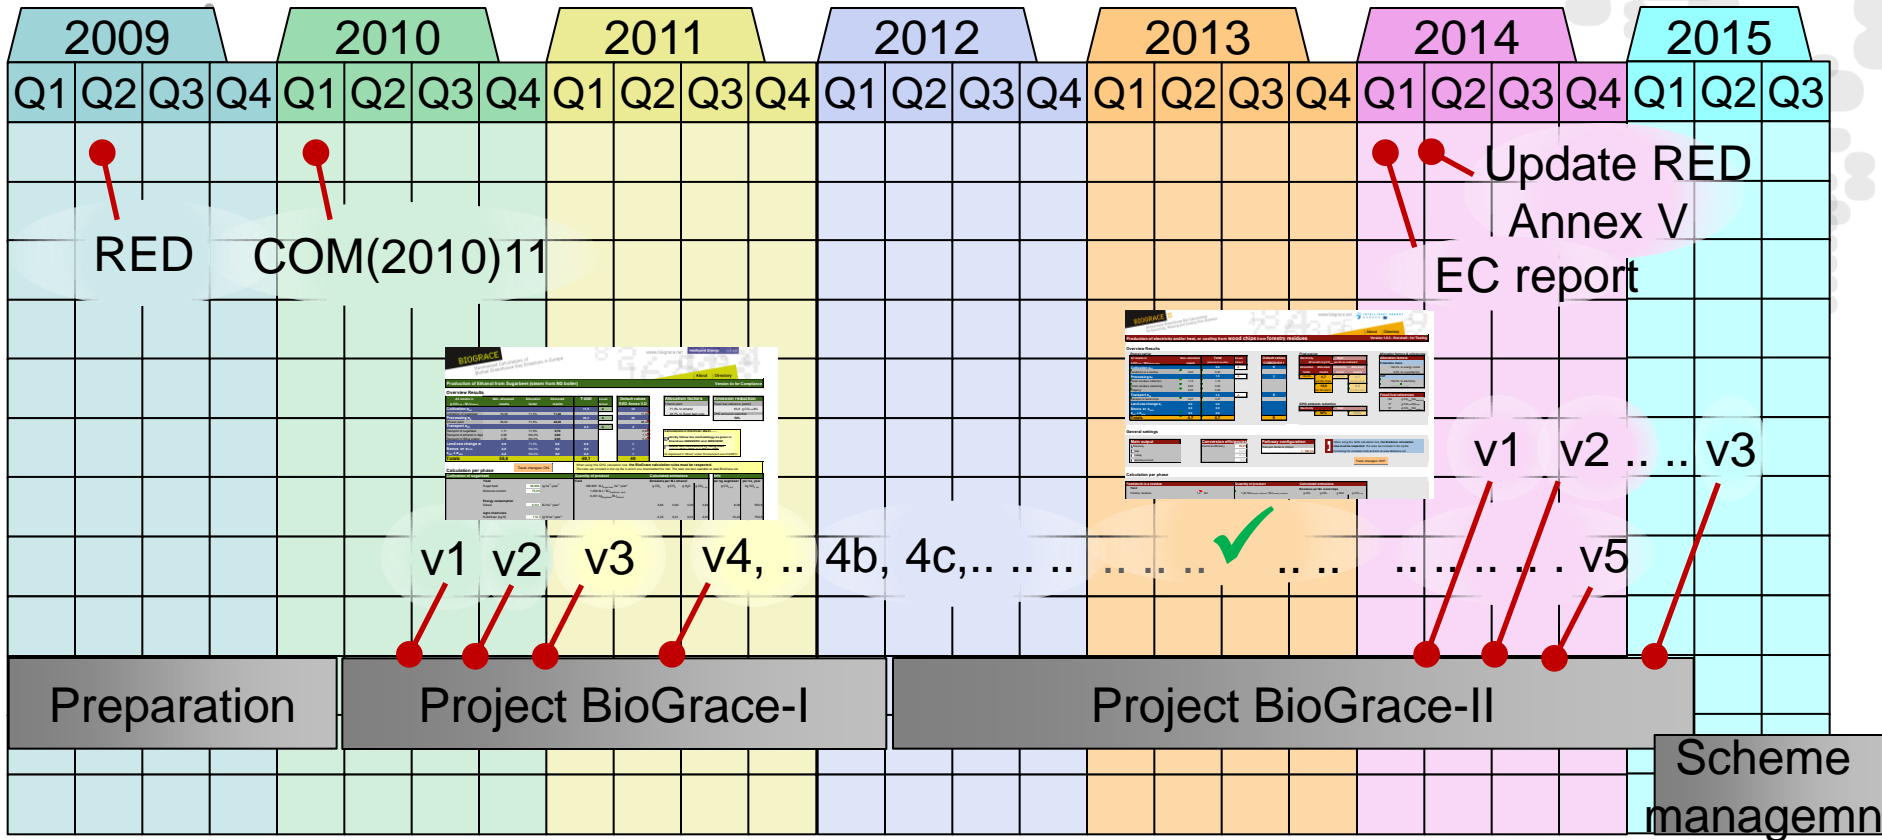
2009 2010 2011 2012 2013 2014 2015

Q1 Q2 Q3 Q4 Q1 Q2 Q3 Q4 Q1 Q2 Q3 Q4 Q1 Q2 Q3 Q4 Q1 Q2 Q3 Q4 Q1 Q2 Q3 Q4 Q1 Q2 Q3

RED

COM(2010)11

Update RED Annex V

EC report

v1 v2 v3 v4, .. 4b, 4c,.. .. .. .. .. .. .. .. .. .. .. .. .. v5

v1 v2 .. .. v3

Preparation

Project BioGrace-I

Project BioGrace-II

Scheme managemn